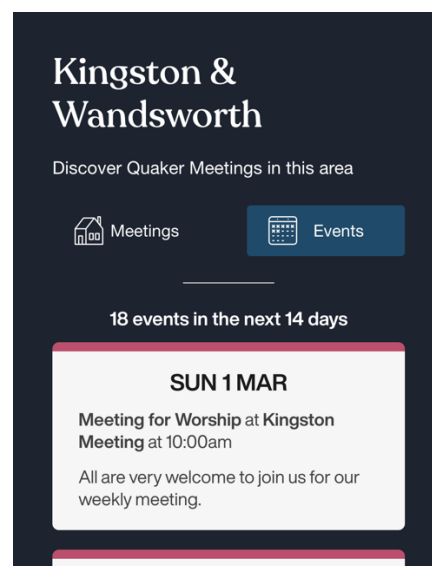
Kingston & Wandsworth

Discover Quaker Meetings in this area

Meetings

Events

18 events in the next 14 days

SUN 1 MAR

Meeting for Worship at Kingston Meeting at 10:00am

All are very welcome to join us for our weekly meeting.